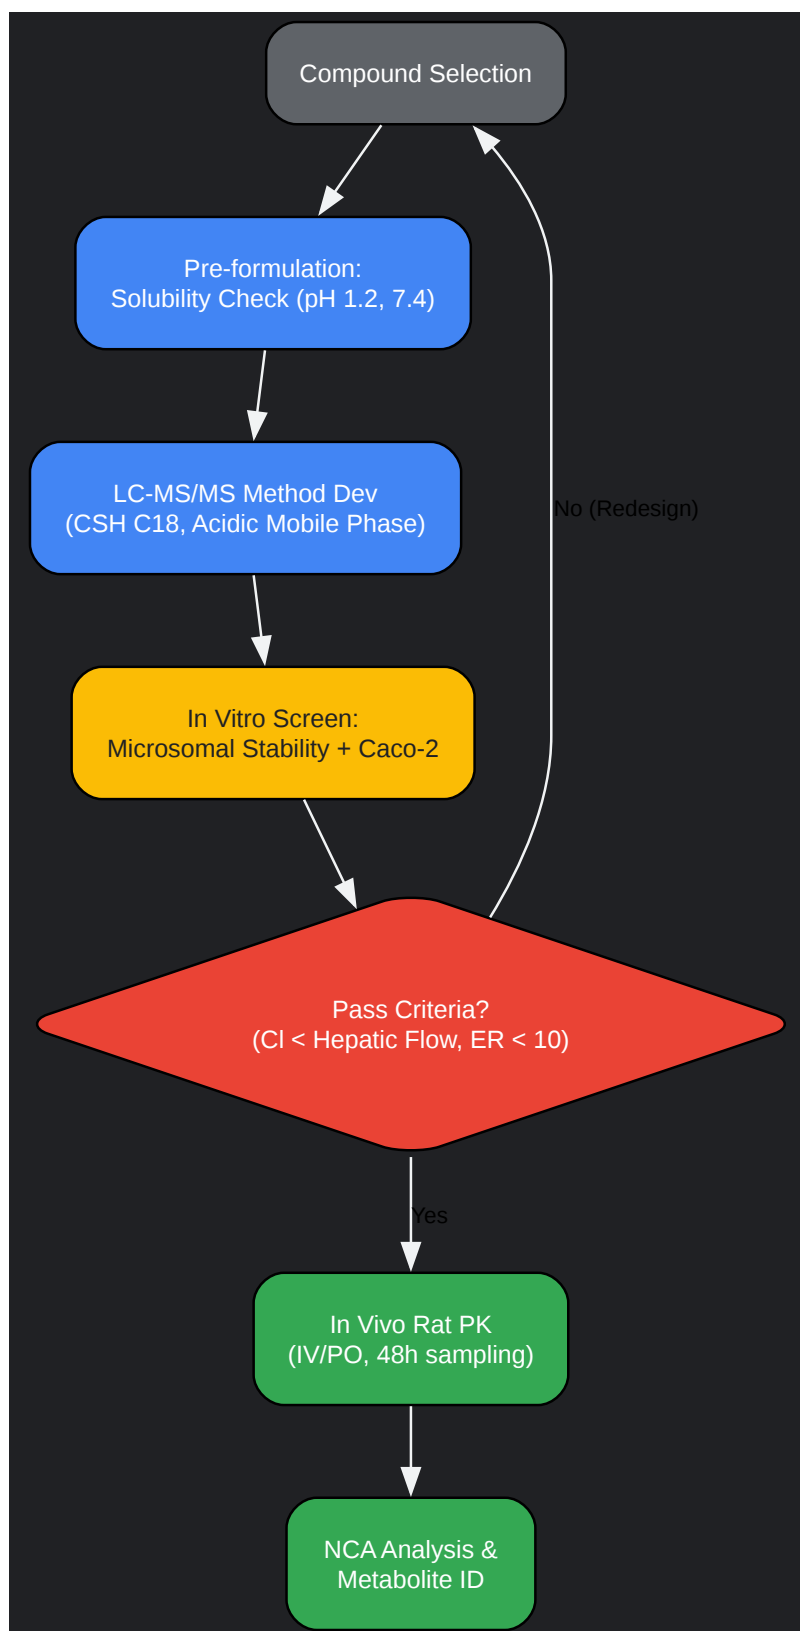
Compound Selection

Pre-formulation:
Solubility Check (pH 1.2, 7.4)

LC-MS/MS Method Dev
(CSH C18, Acidic Mobile Phase)

In Vitro Screen:
Microsomal Stability + Caco-2

Pass Criteria?
(Cl < Hepatic Flow, ER < 10)

No (Redesign)

Yes

In Vivo Rat PK
(IV/PO, 48h sampling)

NCA Analysis &
Metabolite ID